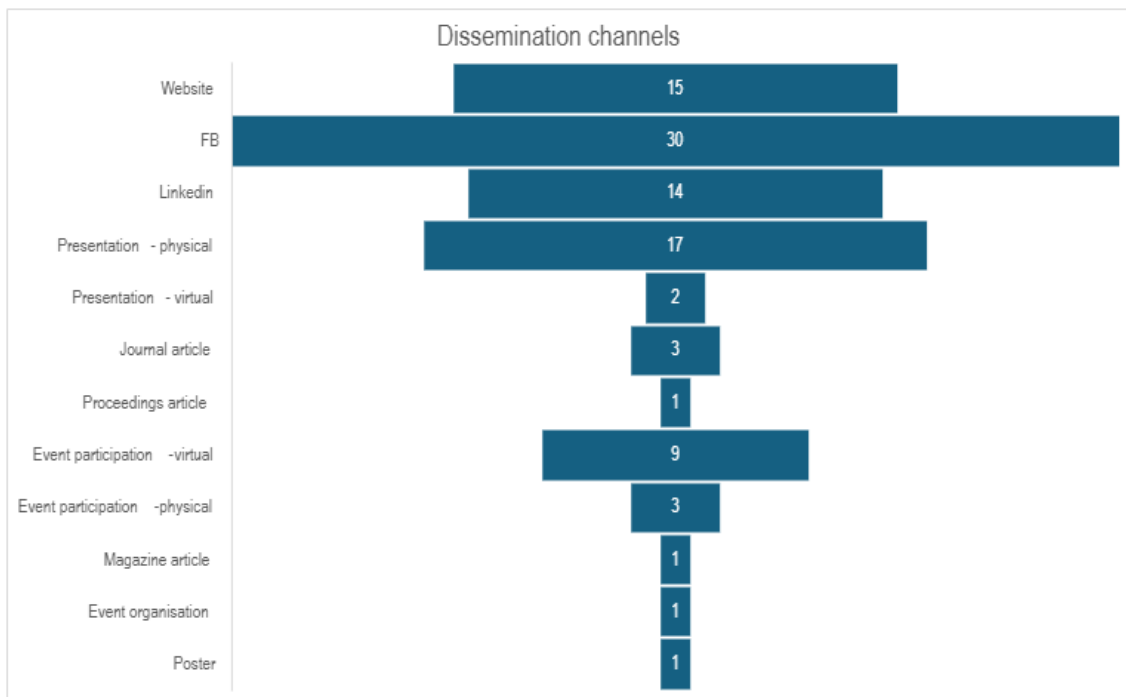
Dissemination channels

| | |
|---|---|
| Website | 15 |
| FB | 30 |
| Linkedin | 14 |
| Presentation - physical | 17 |
| Presentation - virtual | 2 |
| Journal article | 3 |
| Proceedings article | 1 |
| Event participation -virtual | 9 |
| Event participation -physical | 3 |
| Magazine article | 1 |
| Event organisation | 1 |
| Poster | 1 |